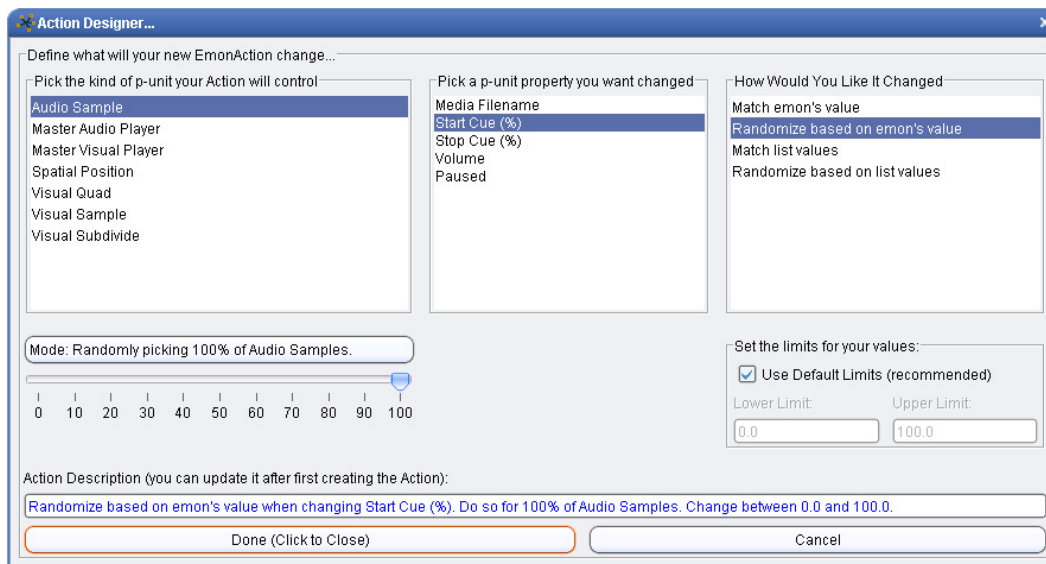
Action Designer...

Define what will your new EmonAction change...

Pick the kind of p-unit your Action will control
Audio Sample
Master Audio Player
Master Visual Player
Spatial Position
Visual Quad
Visual Sample
Visual Subdivide

Pick a p-unit property you want changed
Media Filename
Start Cue (%)
Stop Cue (%)
Volume
Paused

How Would You Like It Changed
Match emon's value
Randomize based on emon's value
Match list values
Randomize based on list values

Mode: Randomly picking 100% of Audio Samples.

0 10 20 30 40 50 60 70 80 90 100

Set the limits for your values:
Use Default Limits (recommended)
Lower Limit: 0.0
Upper Limit: 100.0

Action Description (you can update it after first creating the Action):
Randomize based on emon's value when changing Start Cue (%). Do so for 100% of Audio Samples. Change between 0.0 and 100.0.

Done (Click to Close)
Cancel